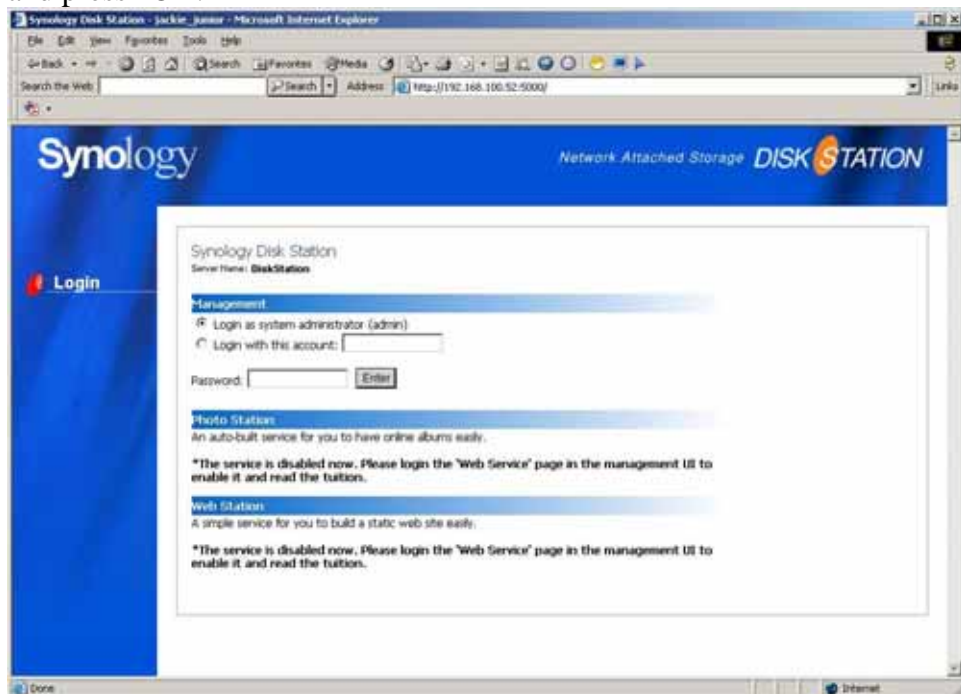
Synology Disk Station - jackie_junior - Microsoft Internet Explorer

File Edit View Favorites Tools Help

Back Search Favorites Media

Search the Web Search Address http://192.168.100.52:5000/ Links

Synology

Network Attached Storage DISK STATION

Login

Synology Disk Station
Server Name: DiskStation

Management

Login as system administrator (admin)

Login with this account:

Password: Enter

Photo Station
An auto-built service for you to have online albums easily.

*The service is disabled now. Please login the "Web Service" page in the management UI to enable it and read the tuition.

Web Station
A simple service for you to build a static web site easily.

*The service is disabled now. Please login the "Web Service" page in the management UI to enable it and read the tuition.

Done

Internet